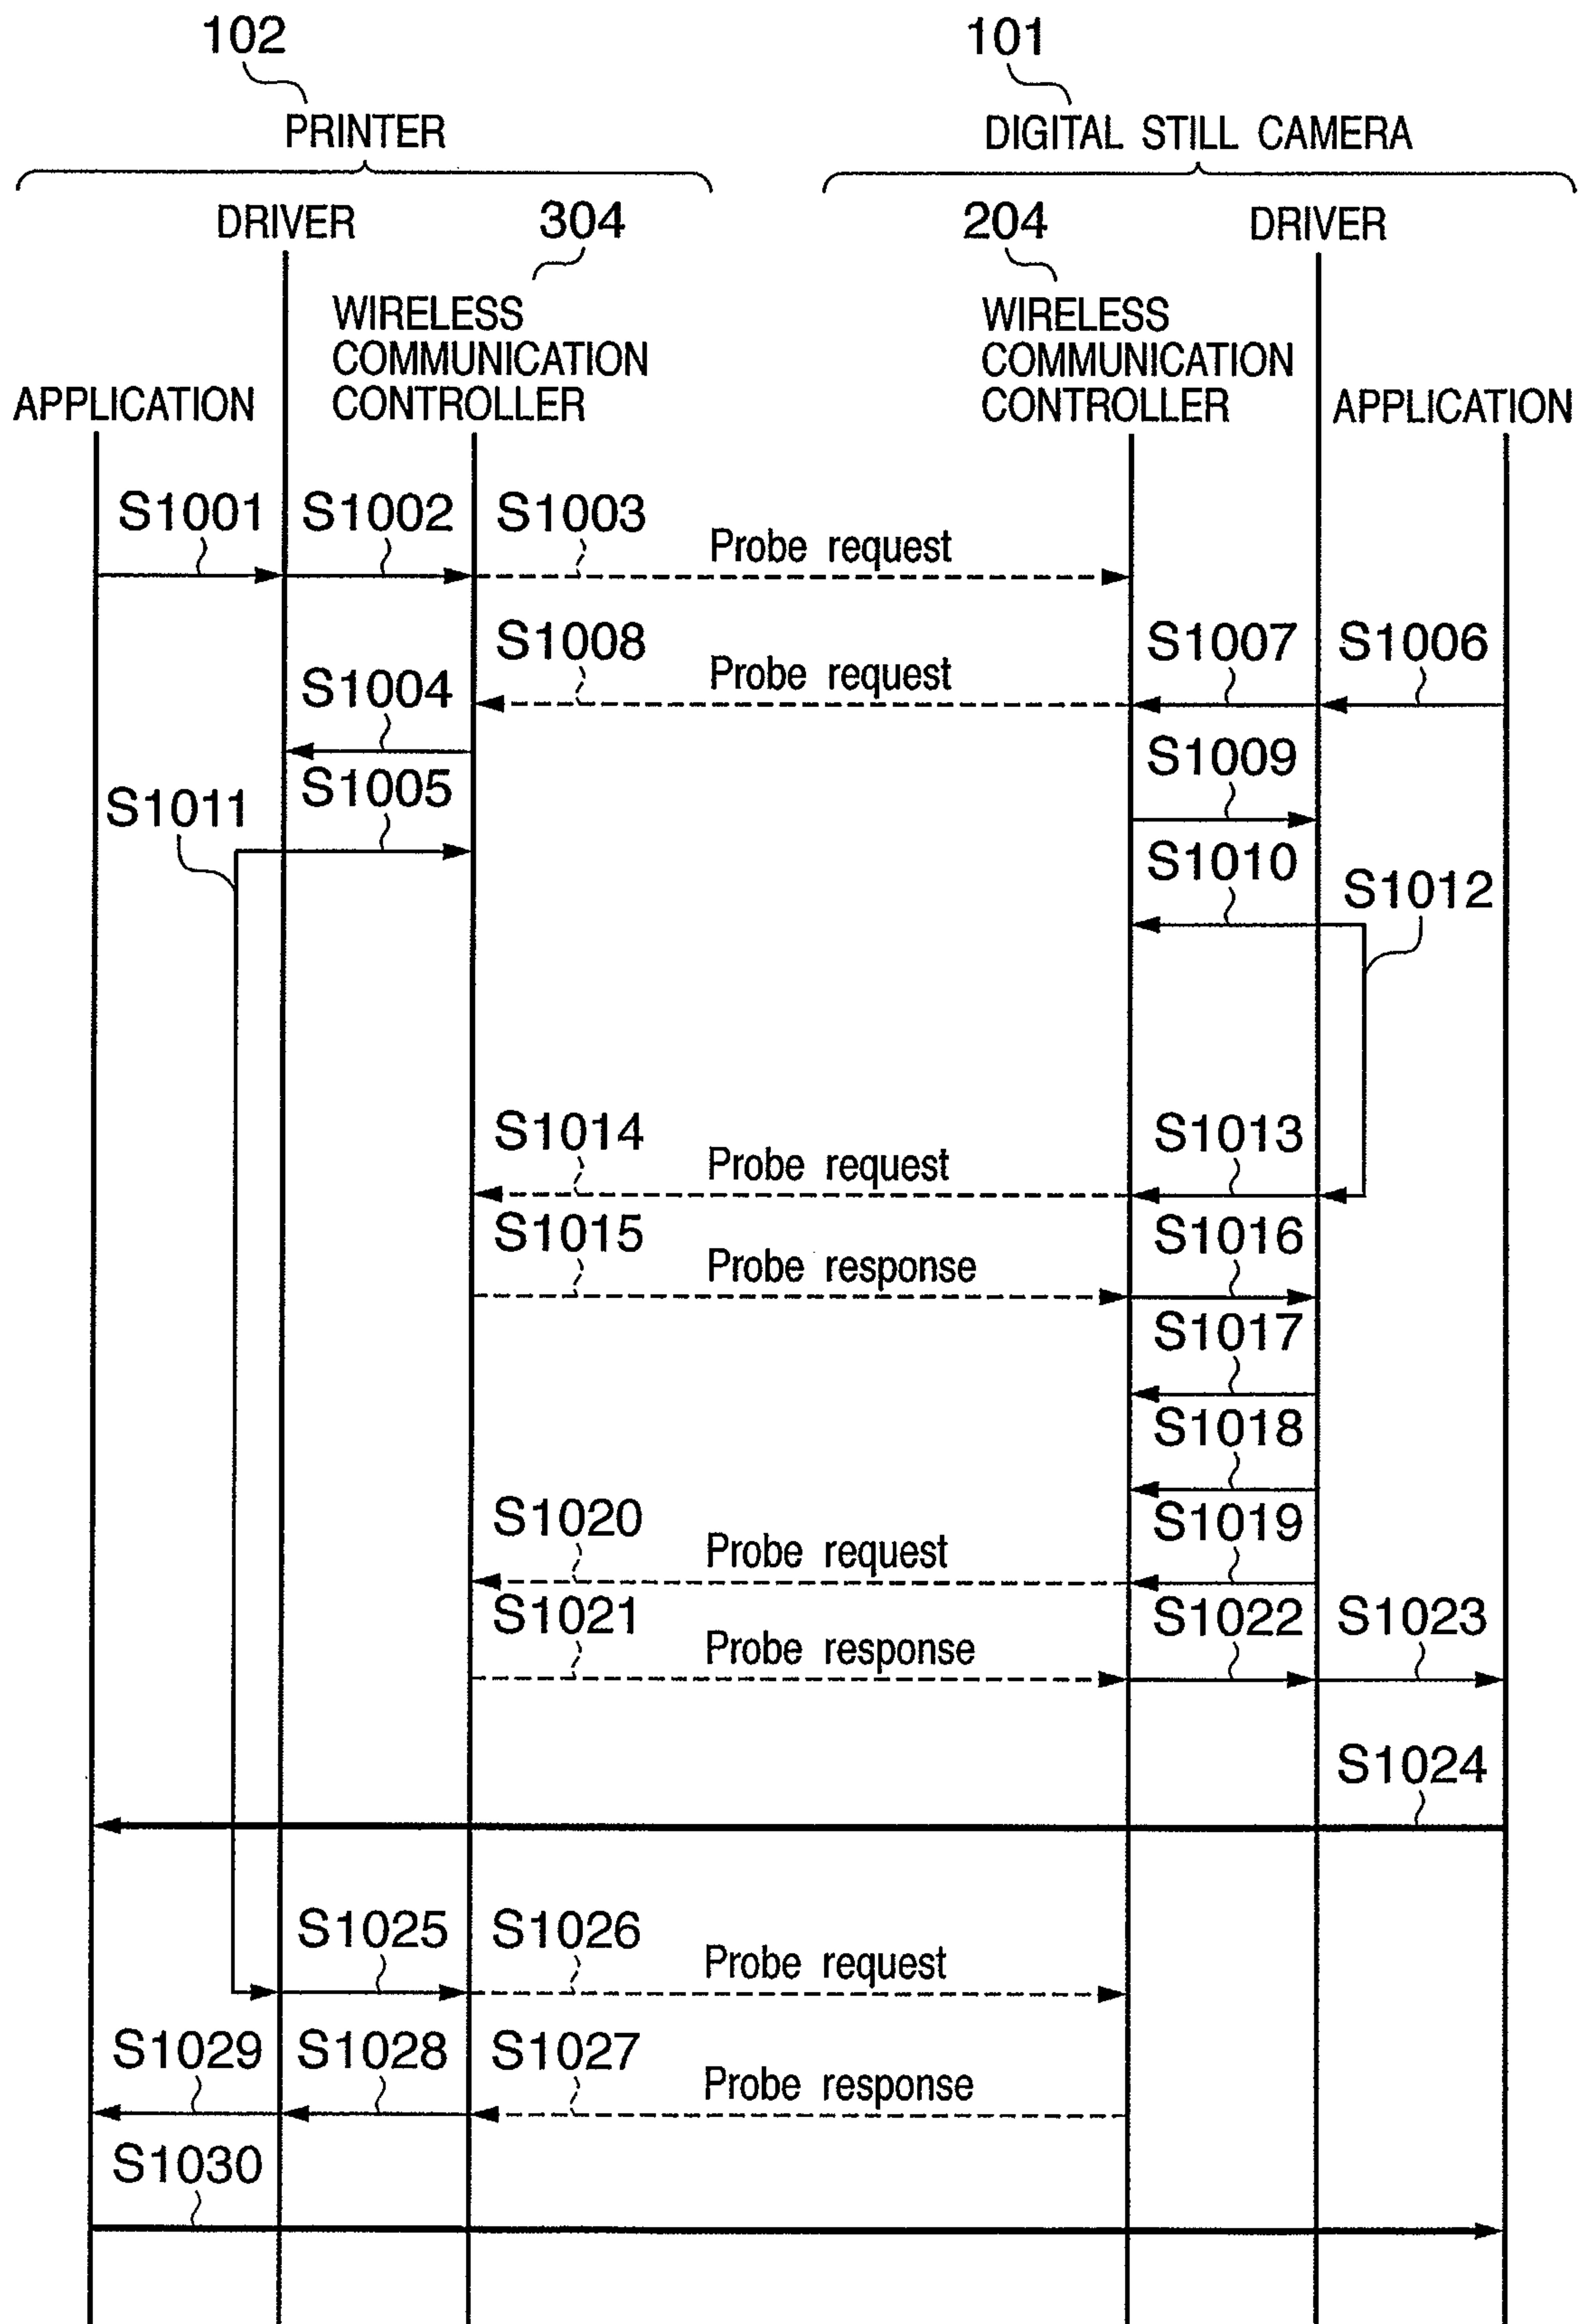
102
PRINTER

101
DIGITAL STILL CAMERA

DRIVER
304
WIRELESS COMMUNICATION CONTROLLER
APPLICATION

204
WIRELESS COMMUNICATION CONTROLLER
DRIVER
APPLICATION

S1001 S1002 S1003 Probe request
S1008 Probe request S1007 S1006
S1004
S1009
S1005
S1011
S1010
S1012
S1014 Probe request S1013
S1015 Probe response S1016
S1017
S1018
S1020 Probe request S1019
S1021 Probe response S1022 S1023
S1024
S1025 S1026 Probe request
S1029 S1028 S1027 Probe response
S1030